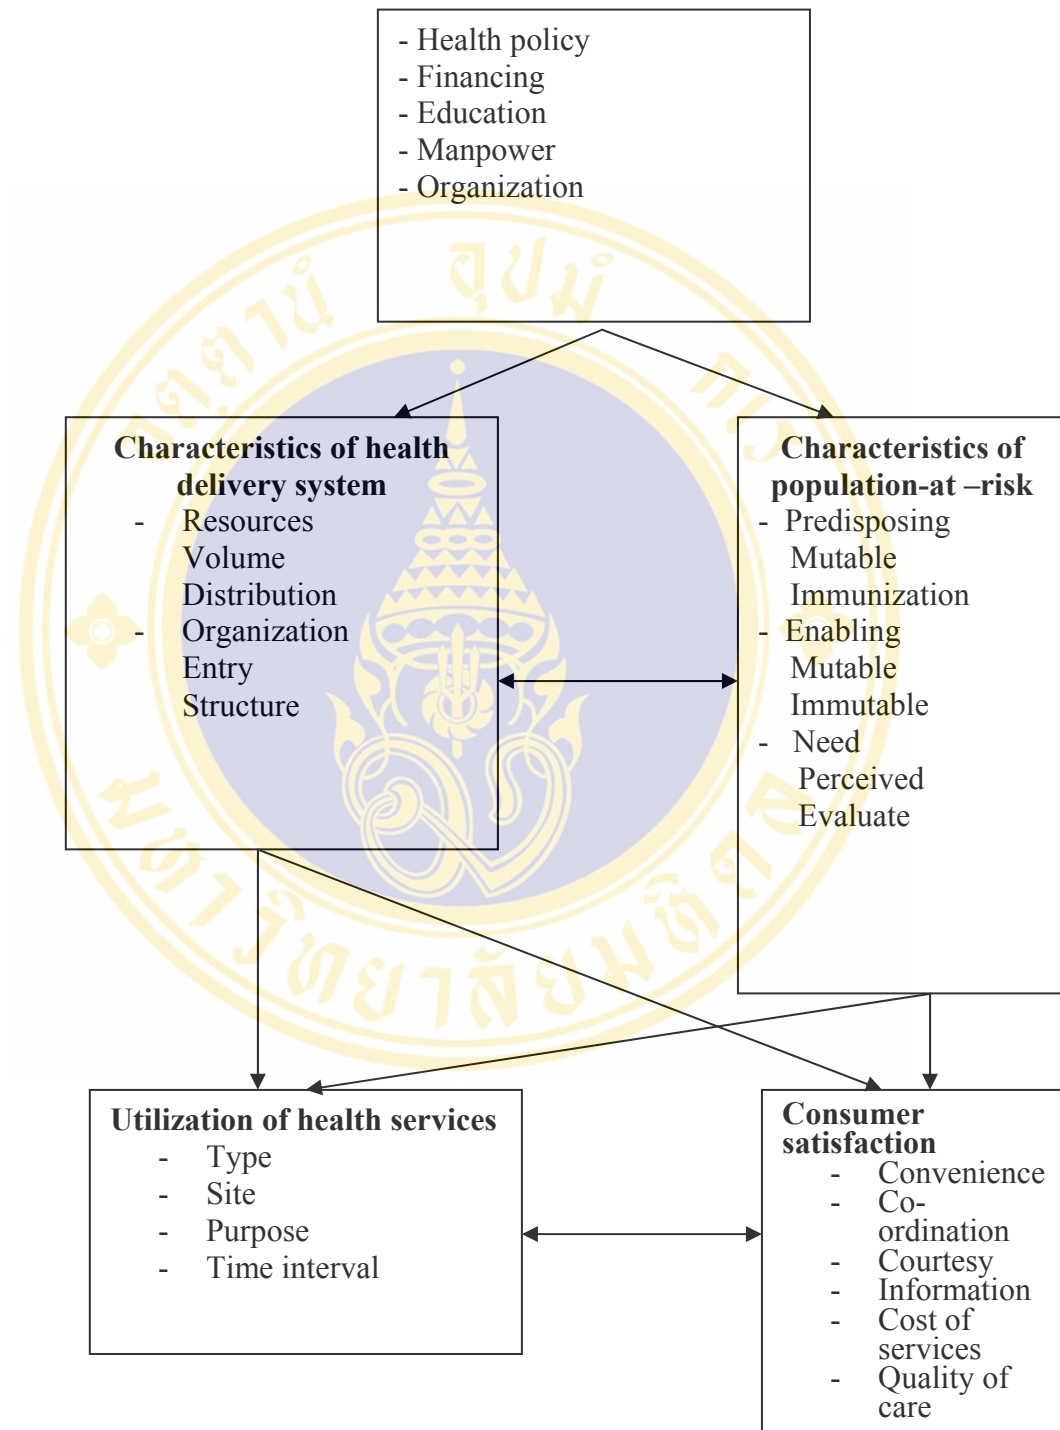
- Health policy
- Financing
- Education
- Manpower
- Organization

**Characteristics of health delivery system**
- Resources
Volume
Distribution
- Organization
Entry
Structure

**Characteristics of population-at –risk**
- Predisposing
Mutable
Immunization
- Enabling
Mutable
Immutable
- Need
Perceived
Evaluate

**Utilization of health services**
- Type
- Site
- Purpose
- Time interval

**Consumer satisfaction**
- Convenience
- Co-ordination
- Courtesy
- Information
- Cost of services
- Quality of care